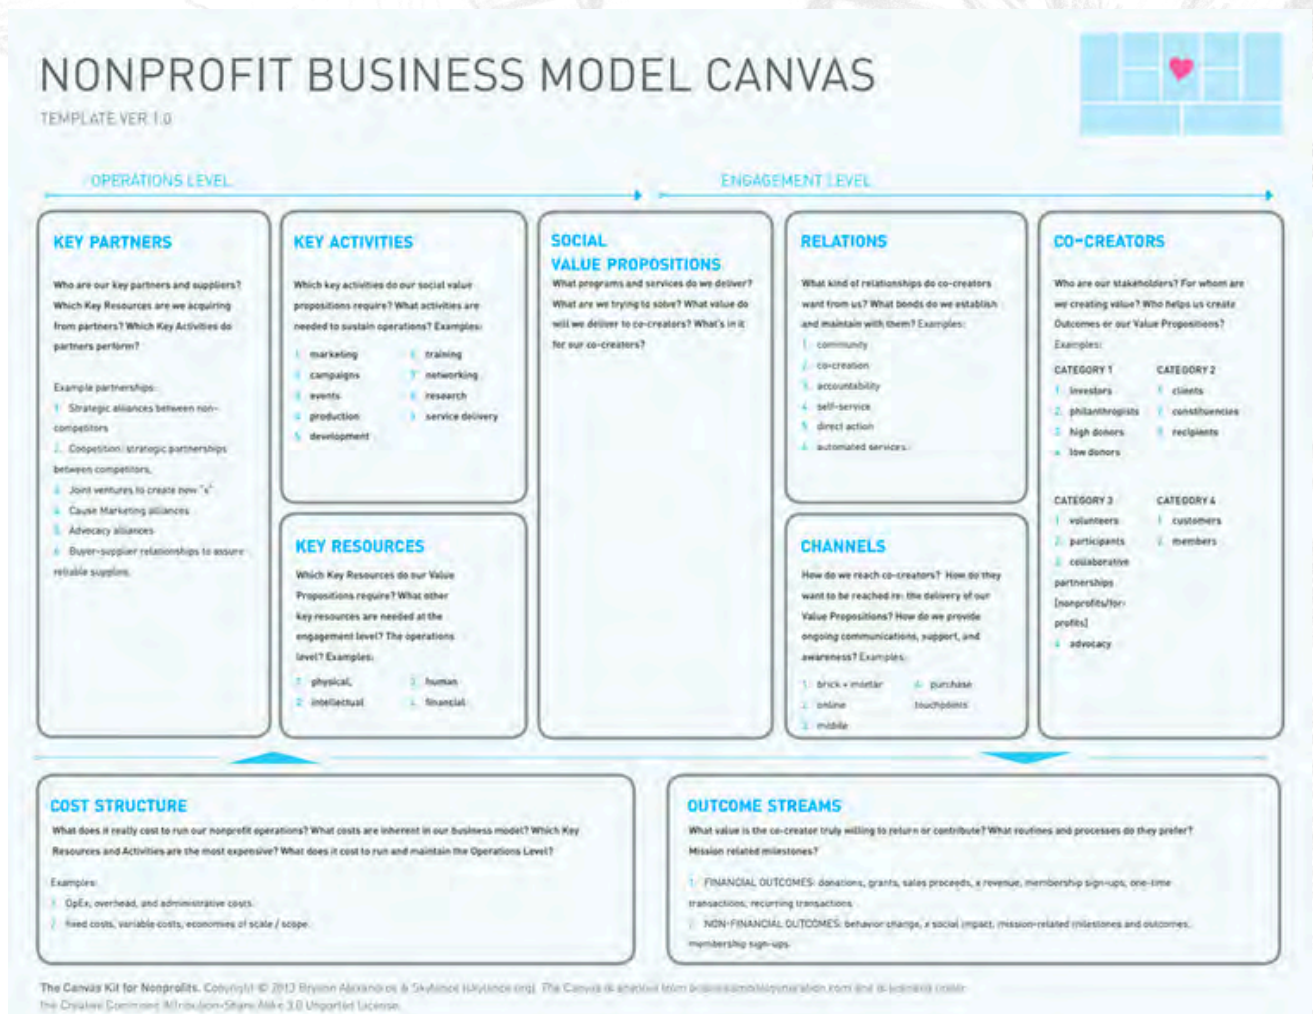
NONPROFIT BUSINESS MODEL CANVAS
TEMPLATE VER 1.0

OPERATIONS LEVEL

ENGAGEMENT LEVEL

KEY PARTNERS

Who are our key partners and suppliers? Which Key Resources are we acquiring from partners? Which Key Activities do partners perform?

Example partnerships:
1. Strategic alliances between non-competitors
2. Competition: strategic partnerships between competitors,
3. Joint ventures to create new "x"
4. Cause Marketing alliances
5. Advocacy alliances
6. Buyer-supplier relationships to assure reliable supplies

KEY ACTIVITIES

Which key activities do our social value propositions require? What activities are needed to sustain operations? Examples:

1. marketing
2. campaigns
3. events
4. production
5. development
6. training
7. networking
8. research
9. service delivery

KEY RESOURCES

Which Key Resources do our Value Propositions require? What other key resources are needed at the engagement level? The operations level? Examples:

1. physical
2. intellectual
3. human
4. financial

SOCIAL VALUE PROPOSITIONS

What programs and services do we deliver? What are we trying to solve? What value do will we deliver to co-creators? What's in it for our co-creators?

RELATIONS

What kind of relationships do co-creators want from us? What bonds do we establish and maintain with them? Examples:

1. community
2. co-creation
3. accountability
4. self-service
5. direct action
6. automated services

CHANNELS

How do we reach co-creators? How do they want to be reached re: the delivery of our Value Propositions? How do we provide ongoing communications, support, and awareness? Examples:

1. brick + mortar
2. online
3. mobile
4. purchase touchpoints

CO-CREATORS

Who are our stakeholders? For whom are we creating value? Who helps us create Outcomes or our Value Propositions? Examples:

CATEGORY 1
1. investors
2. philanthropists
3. high donors
4. low donors

CATEGORY 2
1. clients
2. constituencies
3. recipients

CATEGORY 3
1. volunteers
2. participants
3. collaborative partnerships (nonprofits/for-profits)
4. advocacy

CATEGORY 4
1. customers
2. members

COST STRUCTURE

What does it really cost to run our nonprofit operations? What costs are inherent in our business model? Which Key Resources and Activities are the most expensive? What does it cost to run and maintain the Operations Level?

Examples:
1. OpEx, overhead, and administrative costs
2. fixed costs, variable costs, economies of scale / scope

OUTCOME STREAMS

What value is the co-creator truly willing to return or contribute? What routines and processes do they prefer? Mission related milestones?

1. FINANCIAL OUTCOMES: donations, grants, sales proceeds, x revenue, membership sign-ups, one-time transactions, recurring transactions
2. NON-FINANCIAL OUTCOMES: behavior change, x social impact, mission-related milestones and outcomes, membership sign-ups

The Canvas Kit for Nonprofits. Copyright © 2013 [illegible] & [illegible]. The Canvas is adapted from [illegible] and is licensed under the Creative Commons Attribution-Share Alike 3.0 Unported License.